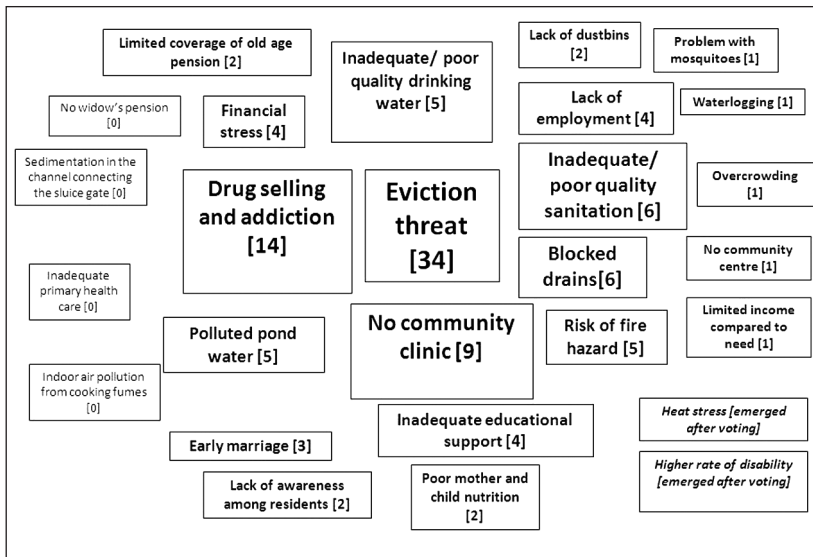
Limited coverage of old age pension [2]

Inadequate/ poor quality drinking water [5]

Lack of dustbins [2]

Problem with mosquitoes [1]

No widow's pension [0]

Financial stress [4]

Lack of employment [4]

Waterlogging [1]

Sedimentation in the channel connecting the sluice gate [0]

Drug selling and addiction [14]

Eviction threat [34]

Inadequate/ poor quality sanitation [6]

Overcrowding [1]

Blocked drains[6]

No community centre [1]

Inadequate primary health care [0]

Polluted pond water [5]

No community clinic [9]

Risk of fire hazard [5]

Limited income compared to need [1]

Indoor air pollution from cooking fumes [0]

Inadequate educational support [4]

Heat stress [emerged after voting]

Early marriage [3]

Higher rate of disability [emerged after voting]

Lack of awareness among residents [2]

Poor mother and child nutrition [2]